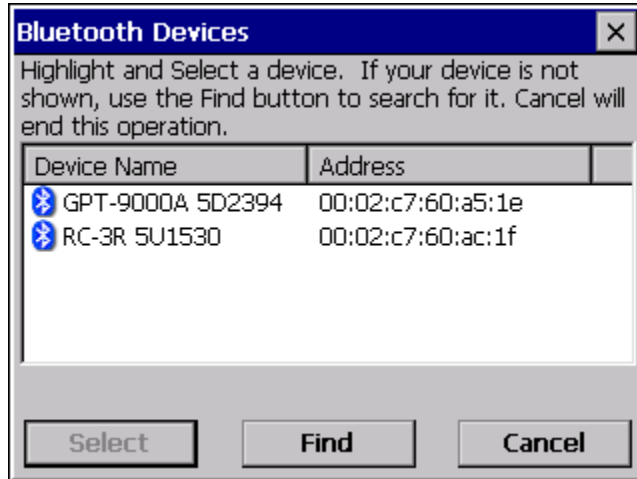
Bluetooth Devices

×

Highlight and Select a device. If your device is not shown, use the Find button to search for it. Cancel will end this operation.

| Device Name | Address |
|---|---|
| GPT-9000A 5D2394 | 00:02:c7:60:a5:1e |
| RC-3R 5U1530 | 00:02:c7:60:ac:1f |

Select

Find

Cancel